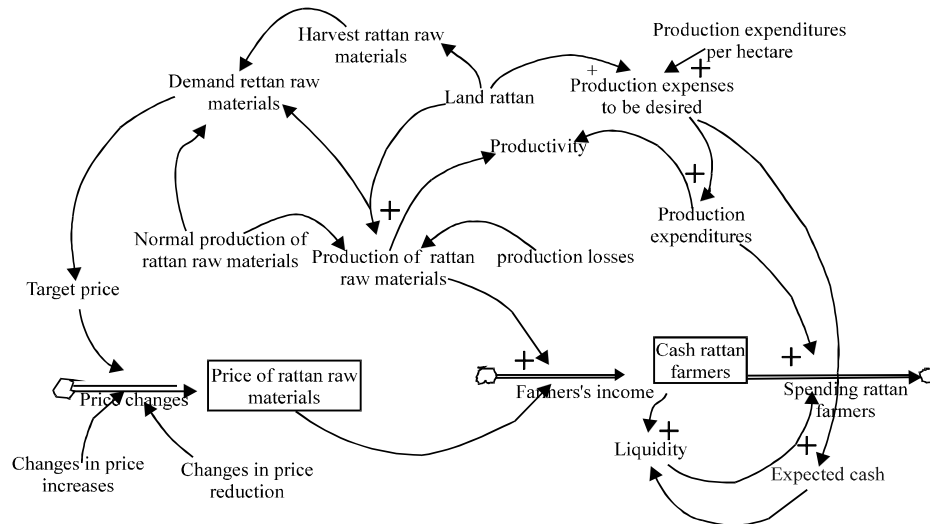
Harvest rattan raw materials

Production expenditures per hectare

Demand rettan raw materials

Land rattan

+

Production expenses to be desired

+

Productivity

+

+

Production expenditures

Normal production of rattan raw materials

Production of rattan raw materials

production losses

Target price

+

Cash rattan farmers

+

Price changes

Price of rattan raw materials

Farmers's income

Spending rattan farmers

+

Liquidity

+

Changes in price increases

Changes in price reduction

Expected cash